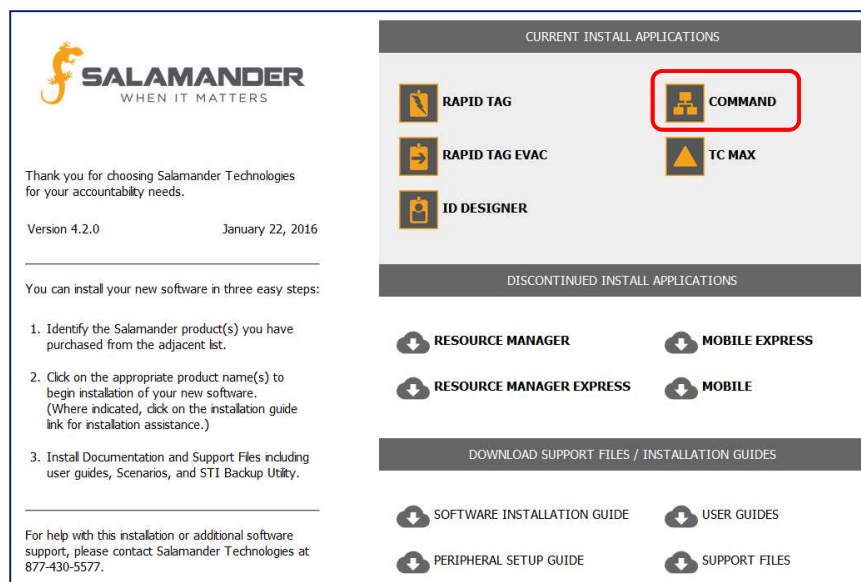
SALAMANDER
WHEN IT MATTERS

Thank you for choosing Salamander Technologies for your accountabilty needs.

Version 4.2.0 January 22, 2016

You can install your new software in three easy steps:

1. Identify the Salamander product(s) you have purchased from the adjacent list.

2. Click on the appropriate product name(s) to begin installation of your new software. (Where indicated, click on the installation guide link for installation assistance.)

3. Install Documentation and Support Files including user guides, Scenarios, and STI Backup Utility.

For help with this installation or additional software support, please contact Salamander Technologies at 877-430-5577.

CURRENT INSTALL APPLICATIONS

RAPID TAG

COMMAND

RAPID TAG EVAC

TC MAX

ID DESIGNER

DISCONTINUED INSTALL APPLICATIONS

RESOURCE MANAGER

MOBILE EXPRESS

RESOURCE MANAGER EXPRESS

MOBILE

DOWNLOAD SUPPORT FILES / INSTALLATION GUIDES

SOFTWARE INSTALLATION GUIDE

USER GUIDES

PERIPHERAL SETUP GUIDE

SUPPORT FILES